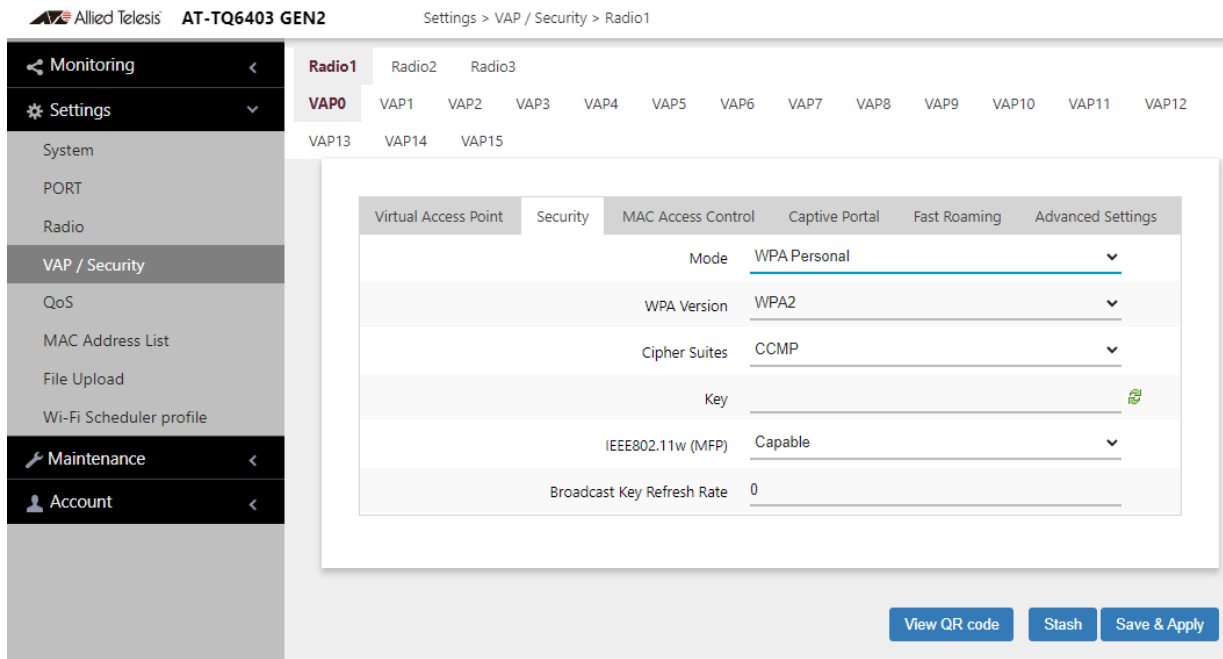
Allied Telesis AT-TQ6403 GEN2

Settings > VAP / Security > Radio1

Monitoring
Settings
System
PORT
Radio
VAP / Security
QoS
MAC Address List
File Upload
Wi-Fi Scheduler profile
Maintenance
Account

Radio1 Radio2 Radio3

VAP0 VAP1 VAP2 VAP3 VAP4 VAP5 VAP6 VAP7 VAP8 VAP9 VAP10 VAP11 VAP12 VAP13 VAP14 VAP15

Virtual Access Point | Security | MAC Access Control | Captive Portal | Fast Roaming | Advanced Settings

Mode WPA Personal
WPA Version WPA2
Cipher Suites CCMP
Key
IEEE802.11w (MFP) Capable
Broadcast Key Refresh Rate 0

View QR code Stash Save & Apply